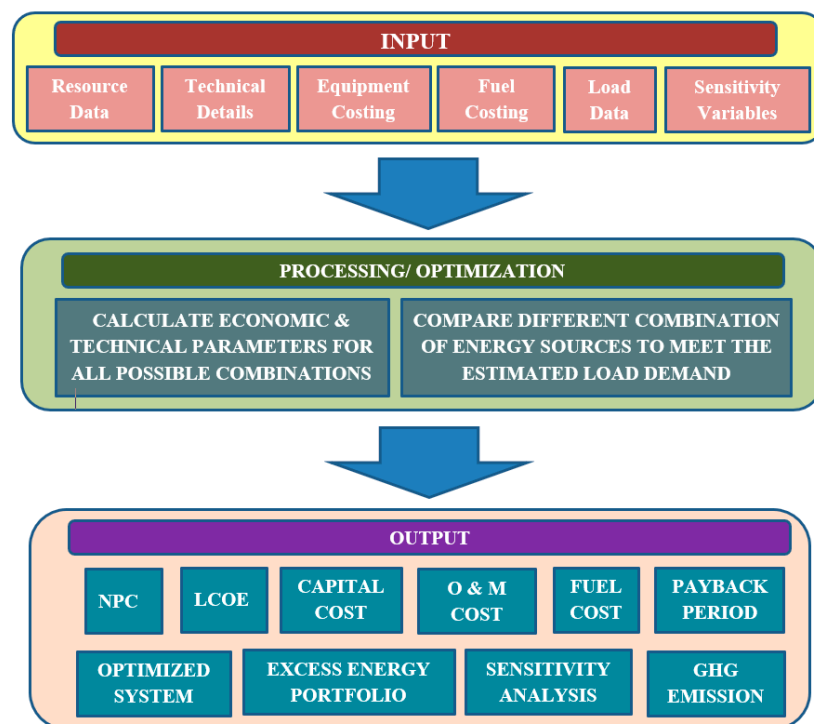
INPUT

Resource Data

Technical Details

Equipment Costing

Fuel Costing

Load Data

Sensitivity Variables

PROCESSING/ OPTIMIZATION

CALCULATE ECONOMIC & TECHNICAL PARAMETERS FOR ALL POSSIBLE COMBINATIONS

COMPARE DIFFERENT COMBINATION OF ENERGY SOURCES TO MEET THE ESTIMATED LOAD DEMAND

OUTPUT

NPC

LCOE

CAPITAL COST

O & M COST

FUEL COST

PAYBACK PERIOD

OPTIMIZED SYSTEM

EXCESS ENERGY PORTFOLIO

SENSITIVITY ANALYSIS

GHG EMISSION